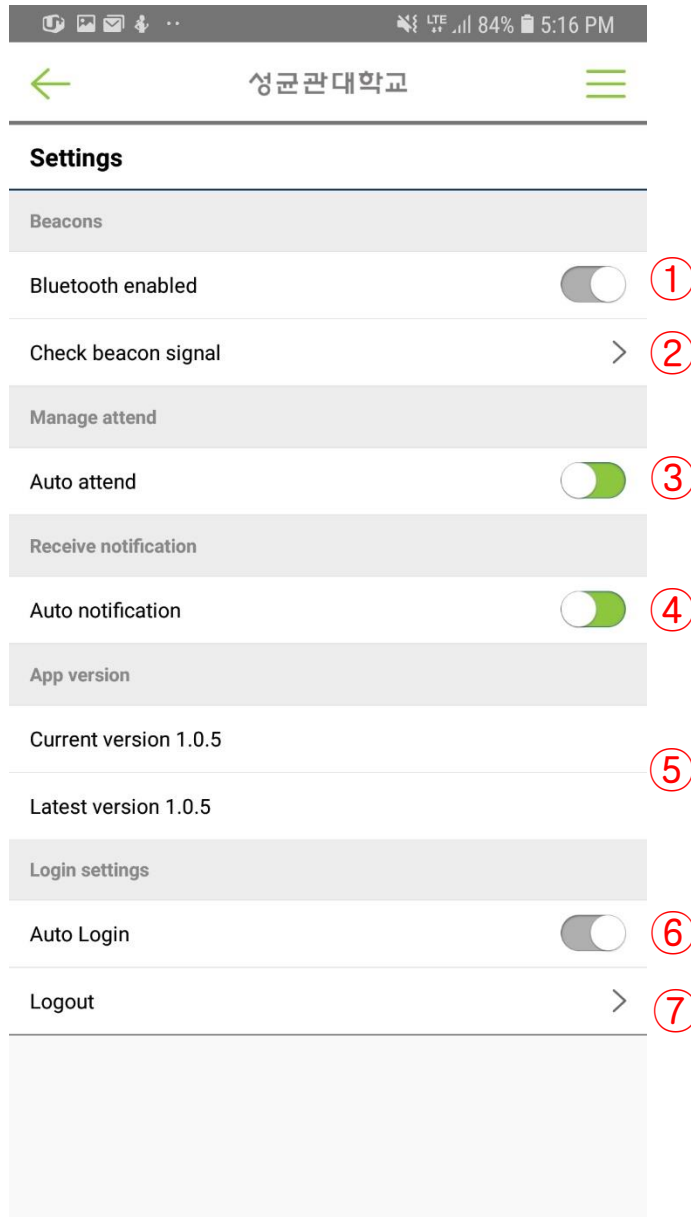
LTE 84% 5:16 PM

성균관대학교

Settings

Beacons

Bluetooth enabled ①

Check beacon signal ②

Manage attend

Auto attend ③

Receive notification

Auto notification ④

App version

Current version 1.0.5

Latest version 1.0.5 ⑤

Login settings

Auto Login ⑥

Logout ⑦